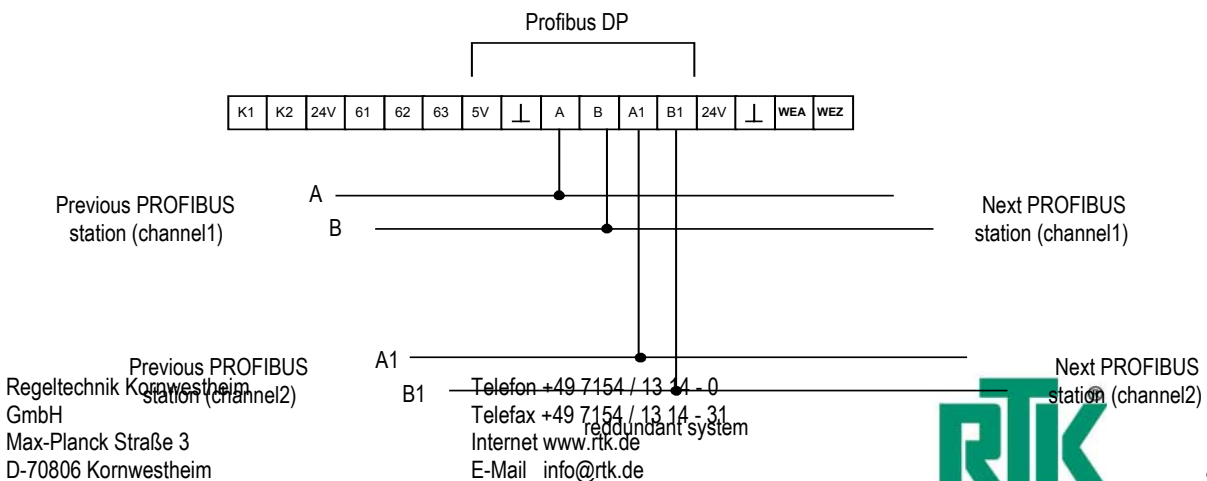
Profibus DP

| K1 | K2 | 24V | 61 | 62 | 63 | 5V | ⊥ | A | B | A1 | B1 | 24V | ⊥ | WEA | WEZ |
|---|---|---|---|---|---|---|---|---|---|---|---|---|---|---|---|

A
B

Previous PROFIBUS station (channel1)

Next PROFIBUS station (channel1)

A1
B1

Previous PROFIBUS station (channel2)

Next PROFIBUS station (channel2)

reddundant system

Regeltechnik Kornwestheim GmbH
Max-Planck Straße 3
D-70806 Kornwestheim

Telefon +49 7154 / 13 14 - 0
Telefax +49 7154 / 13 14 - 31
Internet www.rtk.de
E-Mail info@rtk.de

RTK